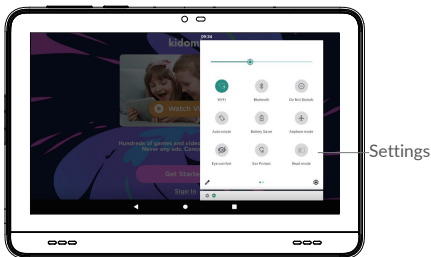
09:34

kidom

Watch V

Hundreds of games and video
Never any ads. Cance

Get Starte

Sign In

Wi-Fi

Bluetooth

Do Not Disturb

Auto-rotate

Battery Saver

Airplane mode

Eye comfort

Eye Protect

Read mode

Settings